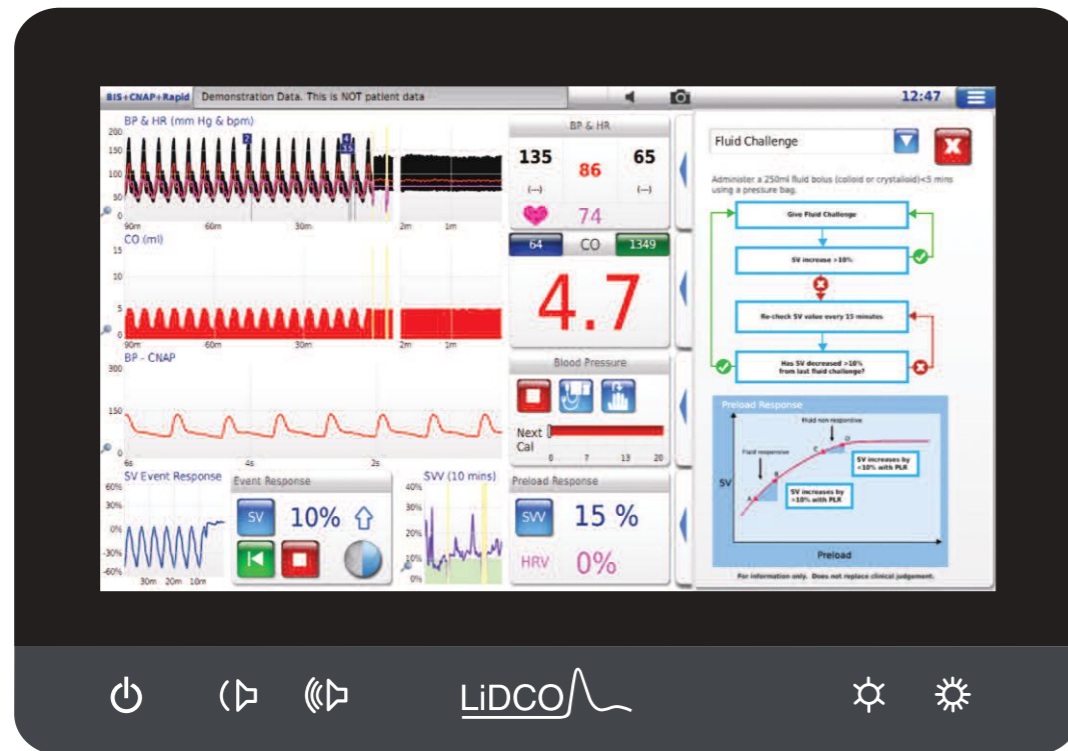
BIS+CNAP+Rapid Demonstration Data. This is NOT patient data 12:47

BP & HR (mm Hg & bpm)
200 150 100 50 0
90m 60m 30m 2m 1m

CO (ml)
15 10 5 0
90m 60m 30m 2m 1m

BP - CNAP
300 150 0
6s 4s 2s

SV Event Response
60% 30% 0% -30% -60%
30m 20m 10m

Event Response
SV 10%

SVV (10 mins)
40% 30% 20% 10% 0%

BP & HR
135 86 65
(--) (--)
74

64 CO 1349
4.7

Blood Pressure
Next Cal
0 7 13 20

Preload Response
SVV 15 %
HRV 0%

Fluid Challenge

Administer a 250ml fluid bolus (colloid or crystalloid)<5 mins using a pressure bag.

Give Fluid Challenge
SV increase >10%
Re-check SV values every 15 minutes
Has SV decreased >10% from last fluid challenge?

Preload Response
Fluid non responsive
Fluid responsive
SV increases by >10% with PLR
SV increases by >10% with PLR
SV
Preload

For information only. Does not replace clinical judgement.

LiDCO